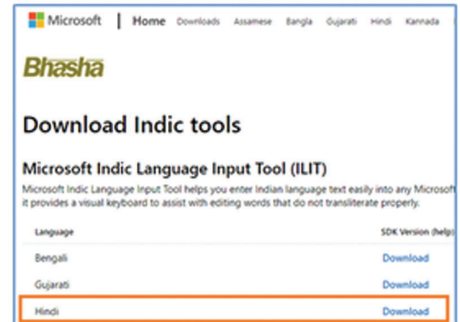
Microsoft | Home Downloads Assamese Bangla Gujarati Hindi Kannada

Bhasha

Download Indic tools

Microsoft Indic Language Input Tool (ILIT)

Microsoft Indic Language Input Tool helps you enter Indian language text easily into any Microsoft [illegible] it provides a visual keyboard to assist with editing words that do not transliterate properly.

| Language | SDK Version (help) |
|---|---|
| Bengali | Download |
| Gujarati | Download |
| Hindi | Download |